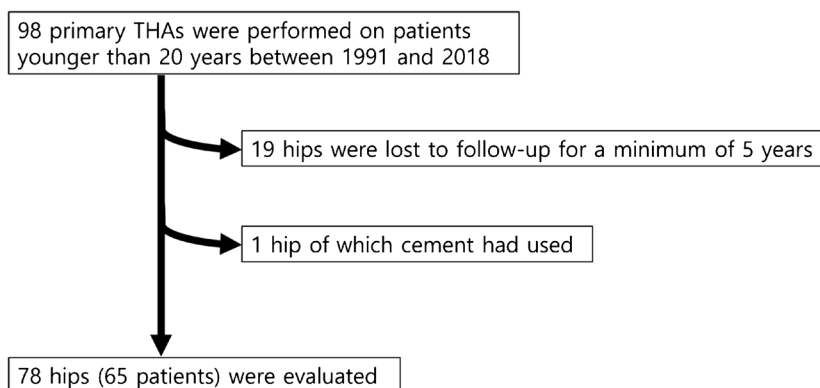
98 primary THAs were performed on patients younger than 20 years between 1991 and 2018

19 hips were lost to follow-up for a minimum of 5 years

1 hip of which cement had used

78 hips (65 patients) were evaluated